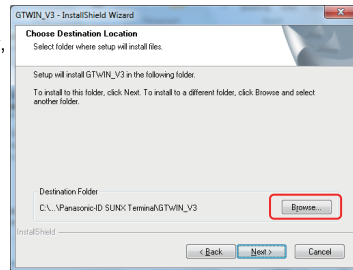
GTWIN_V3 - InstallShield Wizard

Choose Destination Location

Select folder where setup will install files.

Setup will install GTWIN_V3 in the following folder.

To install to this folder, click Next. To install to a different folder, click Browse and select another folder.

Destination Folder

C:\...\Panasonic-ID SUNX Terminal\GTWIN_V3

Browse...

InstallShield

< Back

Next >

Cance